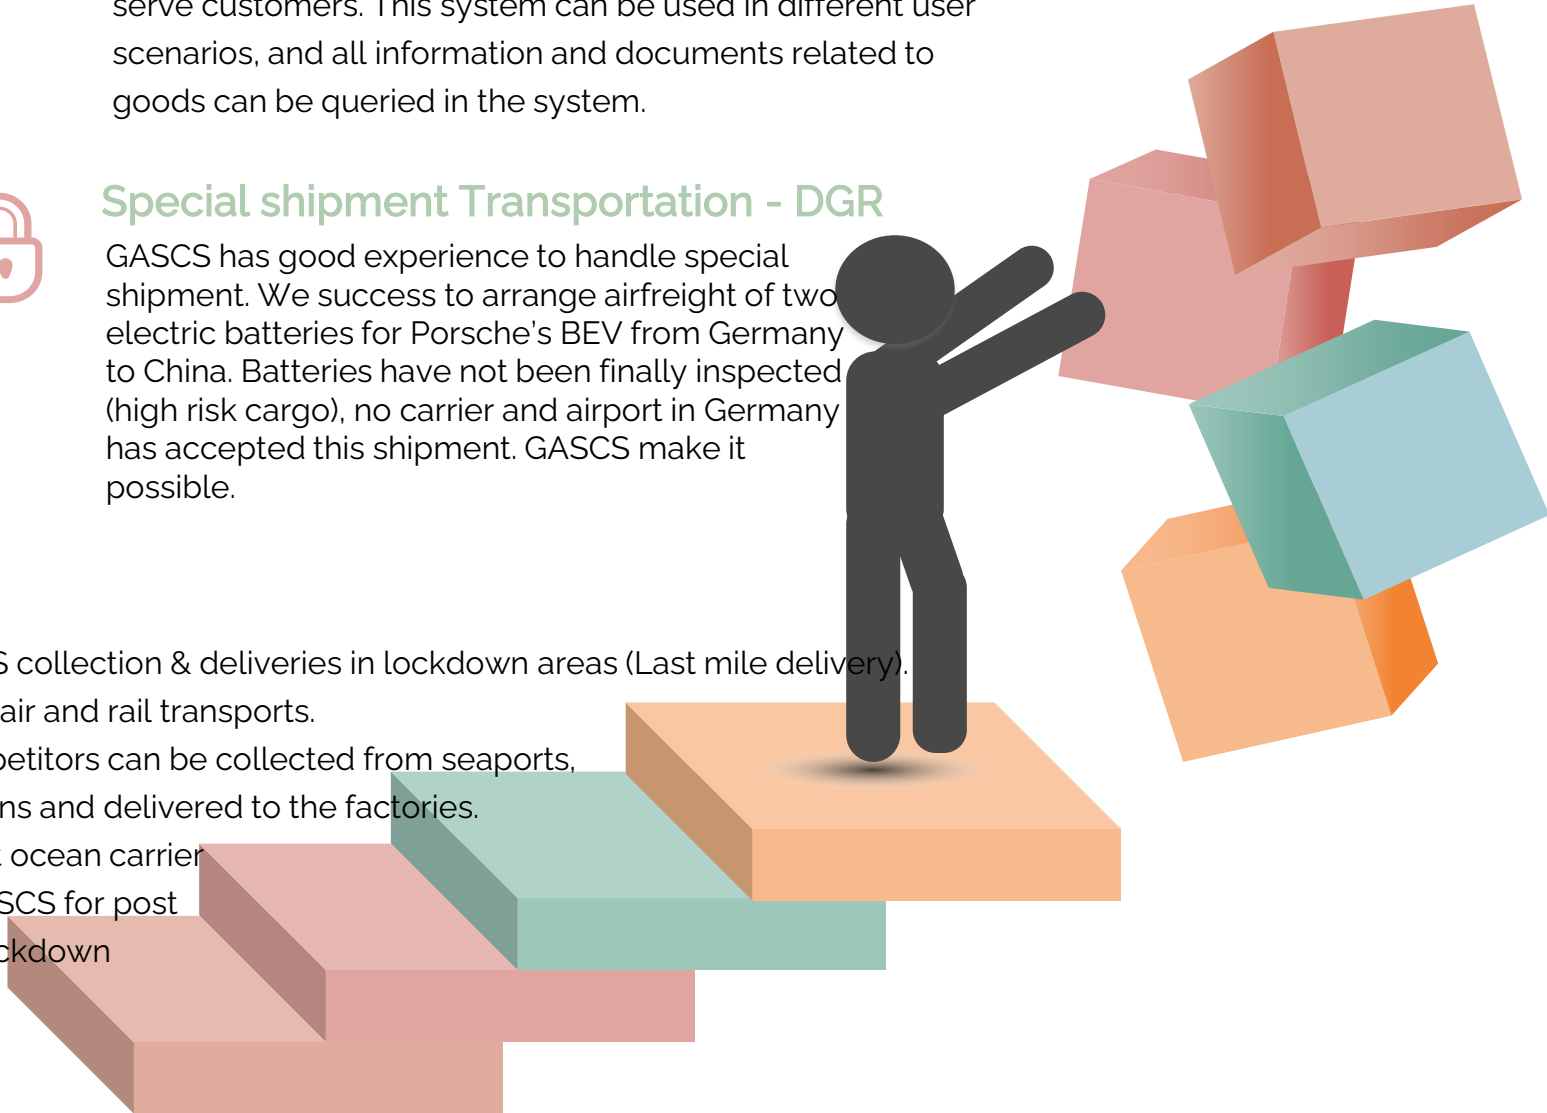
serve customers. This system can be used in different user scenarios, and all information and documents related to goods can be queried in the system.

Special shipment Transportation - DGR

GASCS has good experience to handle special shipment. We success to arrange airfreight of two electric batteries for Porsche's BEV from Germany to China. Batteries have not been finally inspected (high risk cargo), no carrier and airport in Germany has accepted this shipment. GASCS make it possible.

S collection & deliveries in lockdown areas (Last mile delivery).
air and rail transports.
petitors can be collected from seaports,
ns and delivered to the factories.
ocean carrier
SCS for post
ckdown